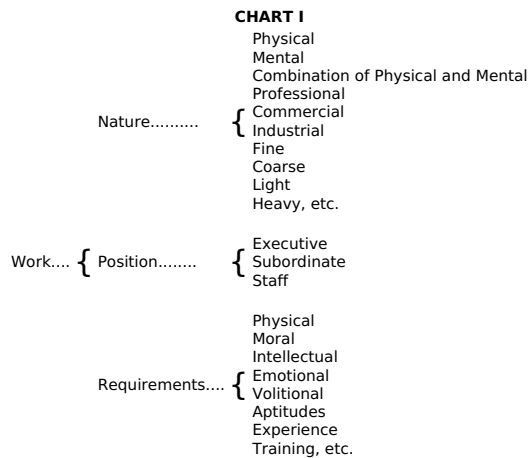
CHART I

Work.... Nature.......... Physical
Mental
Combination of Physical and Mental
Professional
Commercial
Industrial
Fine
Coarse
Light
Heavy, etc.

Position........ Executive
Subordinate
Staff

Requirements.... Physical
Moral
Intellectual
Emotional
Volitional
Aptitudes
Experience
Training, etc.